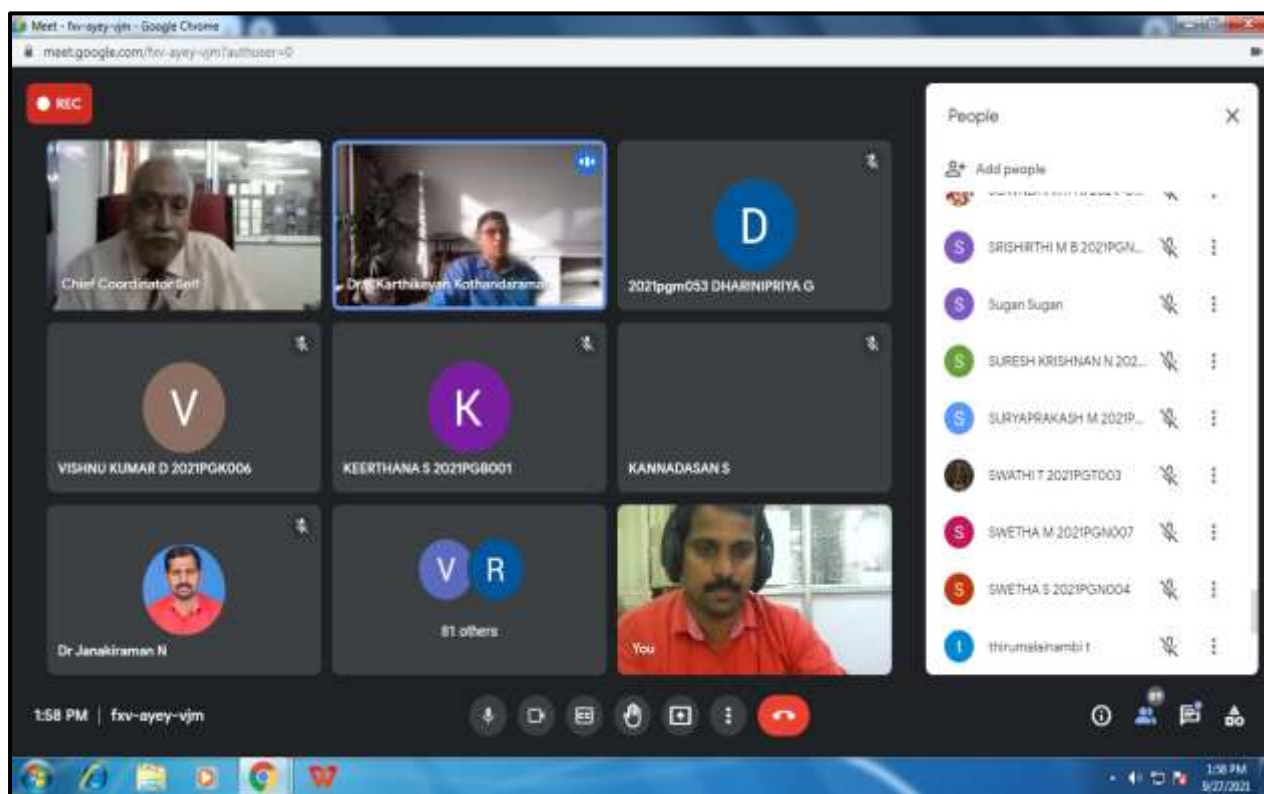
Meet - fxv-ayey-vjm - Google Chrome

meet.google.com/fxv-ayey-vjm?authuser=0

REC

Chief Coordinator Self

Dr. Karthikeyan Kothandaraman

D

2021pgm053 DHARINIPRIYA G

V

VISHNU KUMAR D 2021PGK006

K

KEERTHANA S 2021PGB001

KANNADASAN S

Dr Janakiraman N

V R

81 others

You

People

Add people

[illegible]

S SRISHIRTHI M B 2021PGN...

S Sugan Sugan

S SURESH KRISHNAN N 202...

S SURYAPRAKASH M 2021P...

SWATHI T 2021PGT003

S SWETHA M 2021PGN007

S SWETHA S 2021PGN004

t thirumalainambi t

1:58 PM | fxv-ayey-vjm

1:58 PM
9/27/2021